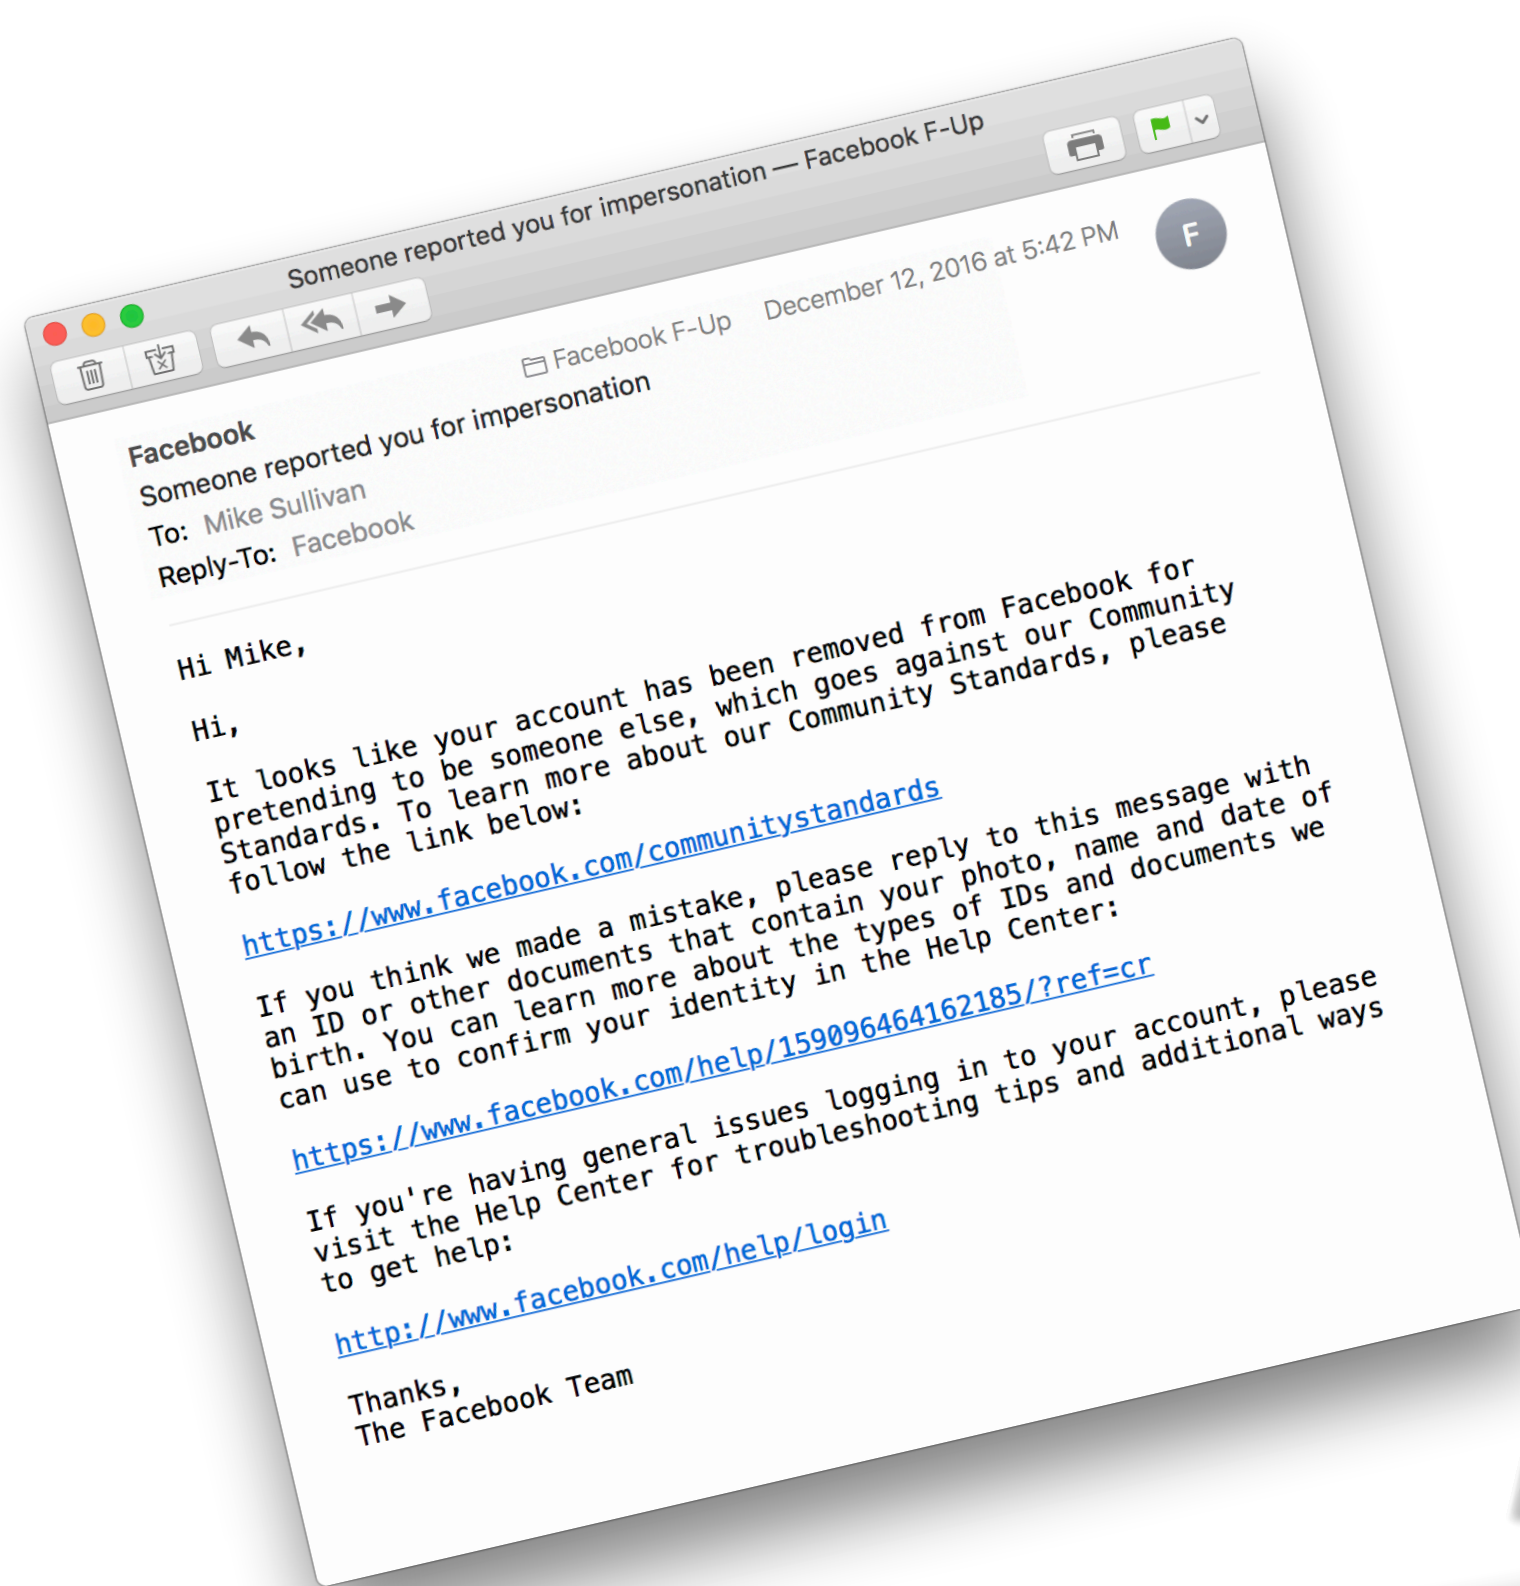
Someone reported you for impersonation — Facebook F-Up

F

Facebook F-Up December 12, 2016 at 5:42 PM

Facebook
Someone reported you for impersonation
To: Mike Sullivan
Reply-To: Facebook

Hi Mike,

Hi,

It looks like your account has been removed from Facebook for pretending to be someone else, which goes against our Community Standards. To learn more about our Community Standards, please follow the link below:

https://www.facebook.com/communitystandards

If you think we made a mistake, please reply to this message with an ID or other documents that contain your photo, name and date of birth. You can learn more about the types of IDs and documents we can use to confirm your identity in the Help Center:

https://www.facebook.com/help/159096464162185/?ref=cr

If you're having general issues logging in to your account, please visit the Help Center for troubleshooting tips and additional ways to get help:

http://www.facebook.com/help/login

Thanks,
The Facebook Team